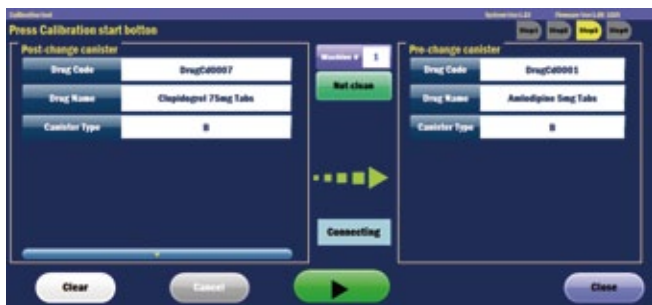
CalibrationTool

System Ver.1.22 Firmware Ver.1.00 1026

Press Calibration start botton

Step1 Step2 Step3 Step4

Post-change canister

Drug Code | DrugCd0007

Drug Name | Clopidogrel 75mg Tabs

Canister Type | B

Machine # 1

Not clean

Connecting

Pre-change canister

Drug Code | DrugCd0001

Drug Name | Amlodipine 5mg Tabs

Canister Type | B

Clear

Cancel

Close